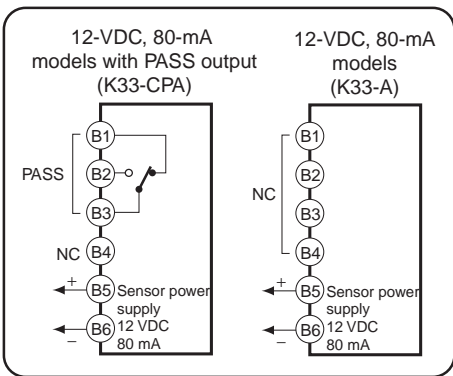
12-VDC, 80-mA models with PASS output (K33-CPA)

B1
PASS
B2
B3
NC B4
+
B5 Sensor power supply
B6 12 VDC 80 mA
−

12-VDC, 80-mA models (K33-A)

B1
NC
B2
B3
B4
+
B5 Sensor power supply
B6 12 VDC 80 mA
−